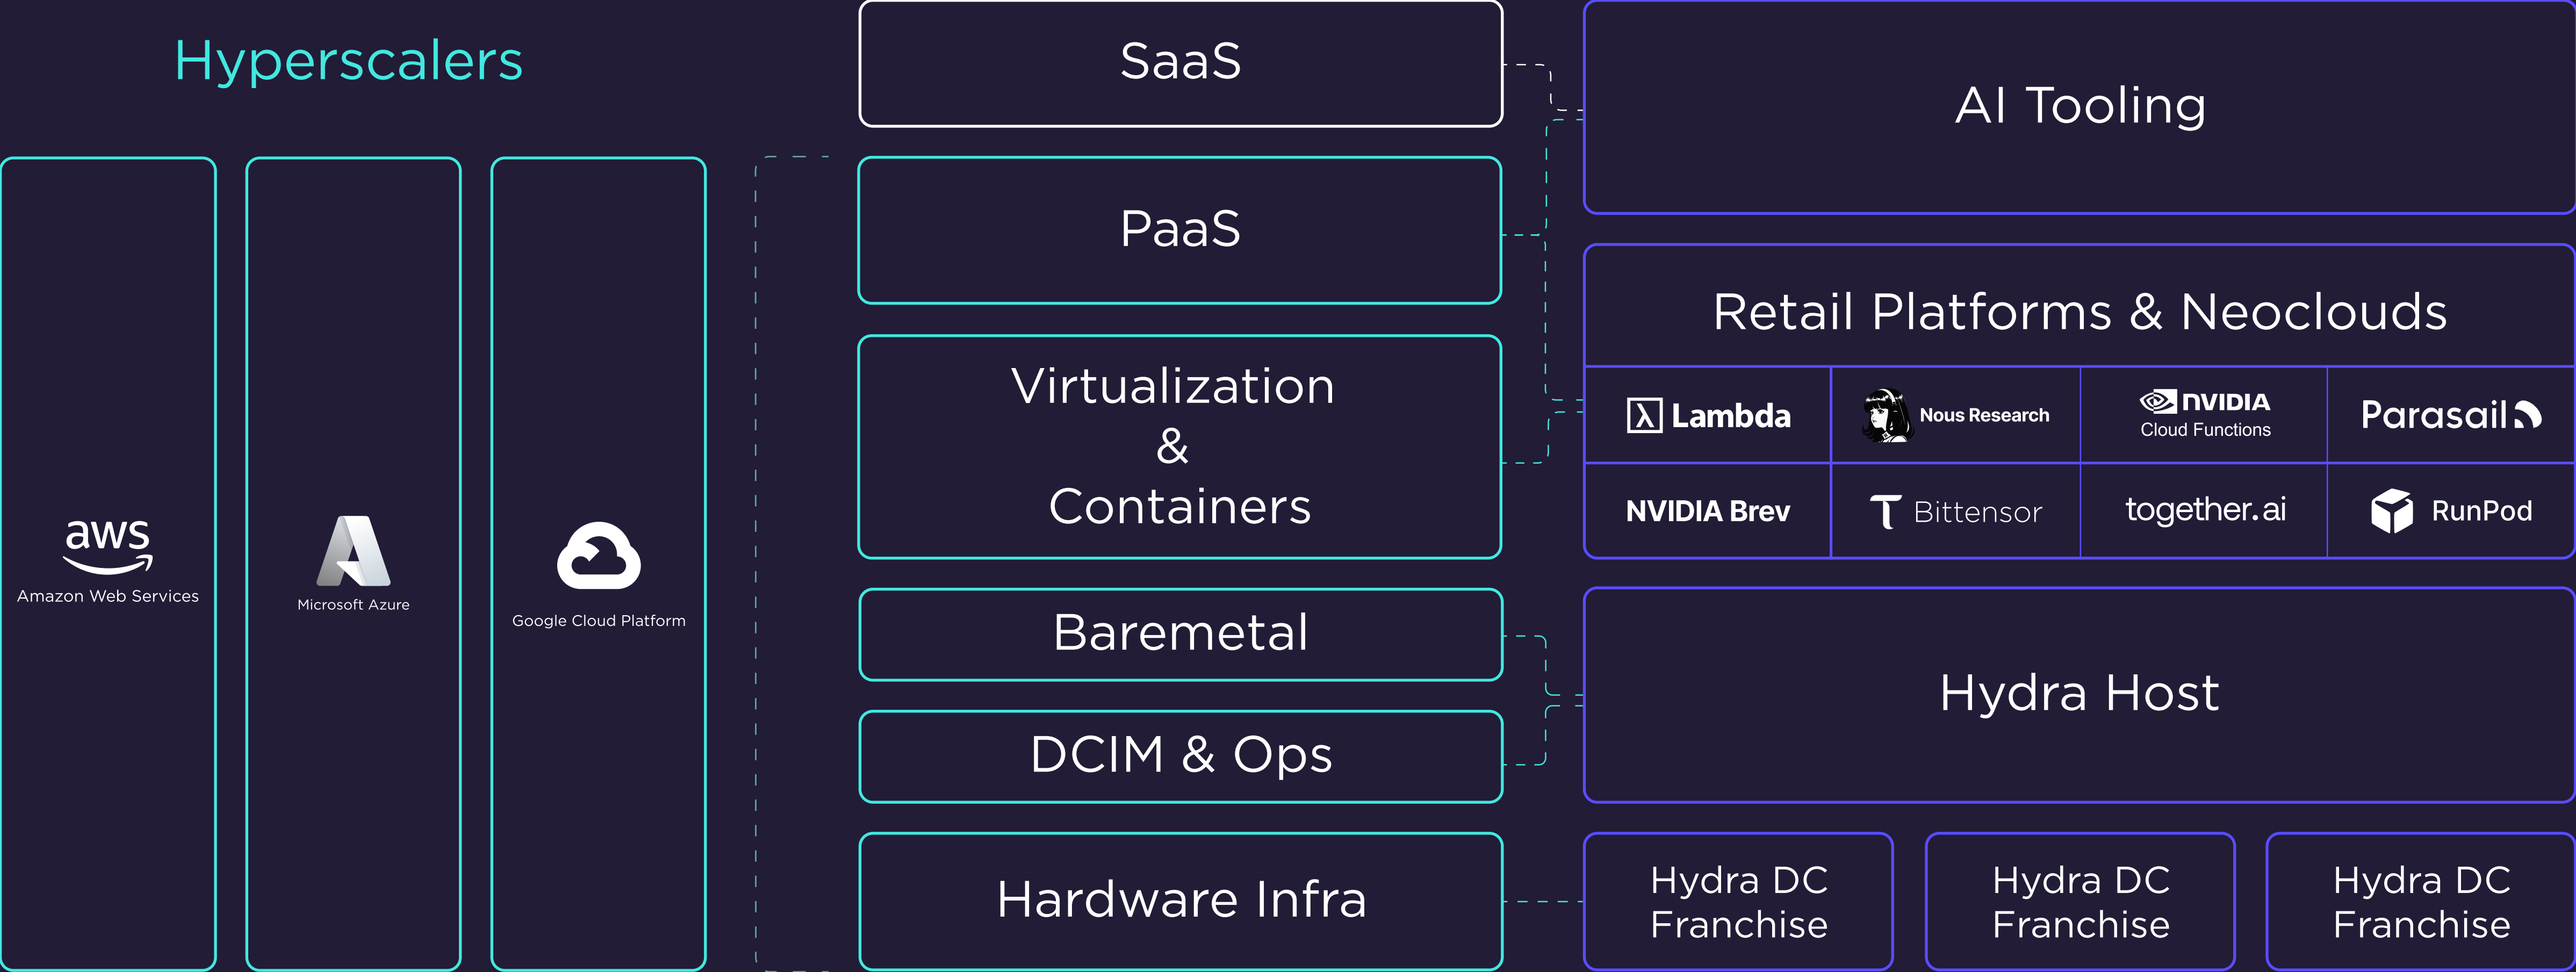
Hyperscalers

aws
Amazon Web Services

Microsoft Azure

Google Cloud Platform

SaaS

PaaS

Virtualization
&
Containers

Baremetal

DCIM & Ops

Hardware Infra

AI Tooling

Retail Platforms & Neoclouds

| Lambda | Nous Research | NVIDIA Cloud Functions | Parasail |
|---|---|---|---|
| NVIDIA Brev | Bittensor | together.ai | RunPod |

Hydra Host

Hydra DC Franchise

Hydra DC Franchise

Hydra DC Franchise